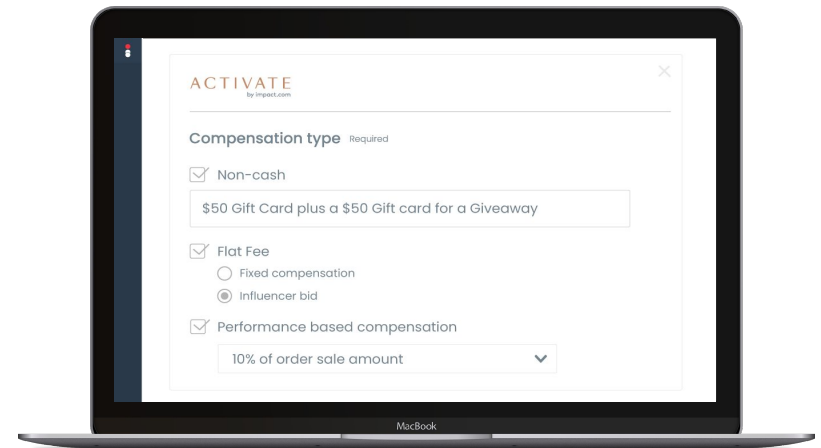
ACTIVATE
by impact.com

×

Compensation type Required

Non-cash

$50 Gift Card plus a $50 Gift card for a Giveaway

Flat Fee

Fixed compensation

Influencer bid

Performance based compensation

10% of order sale amount

MacBook